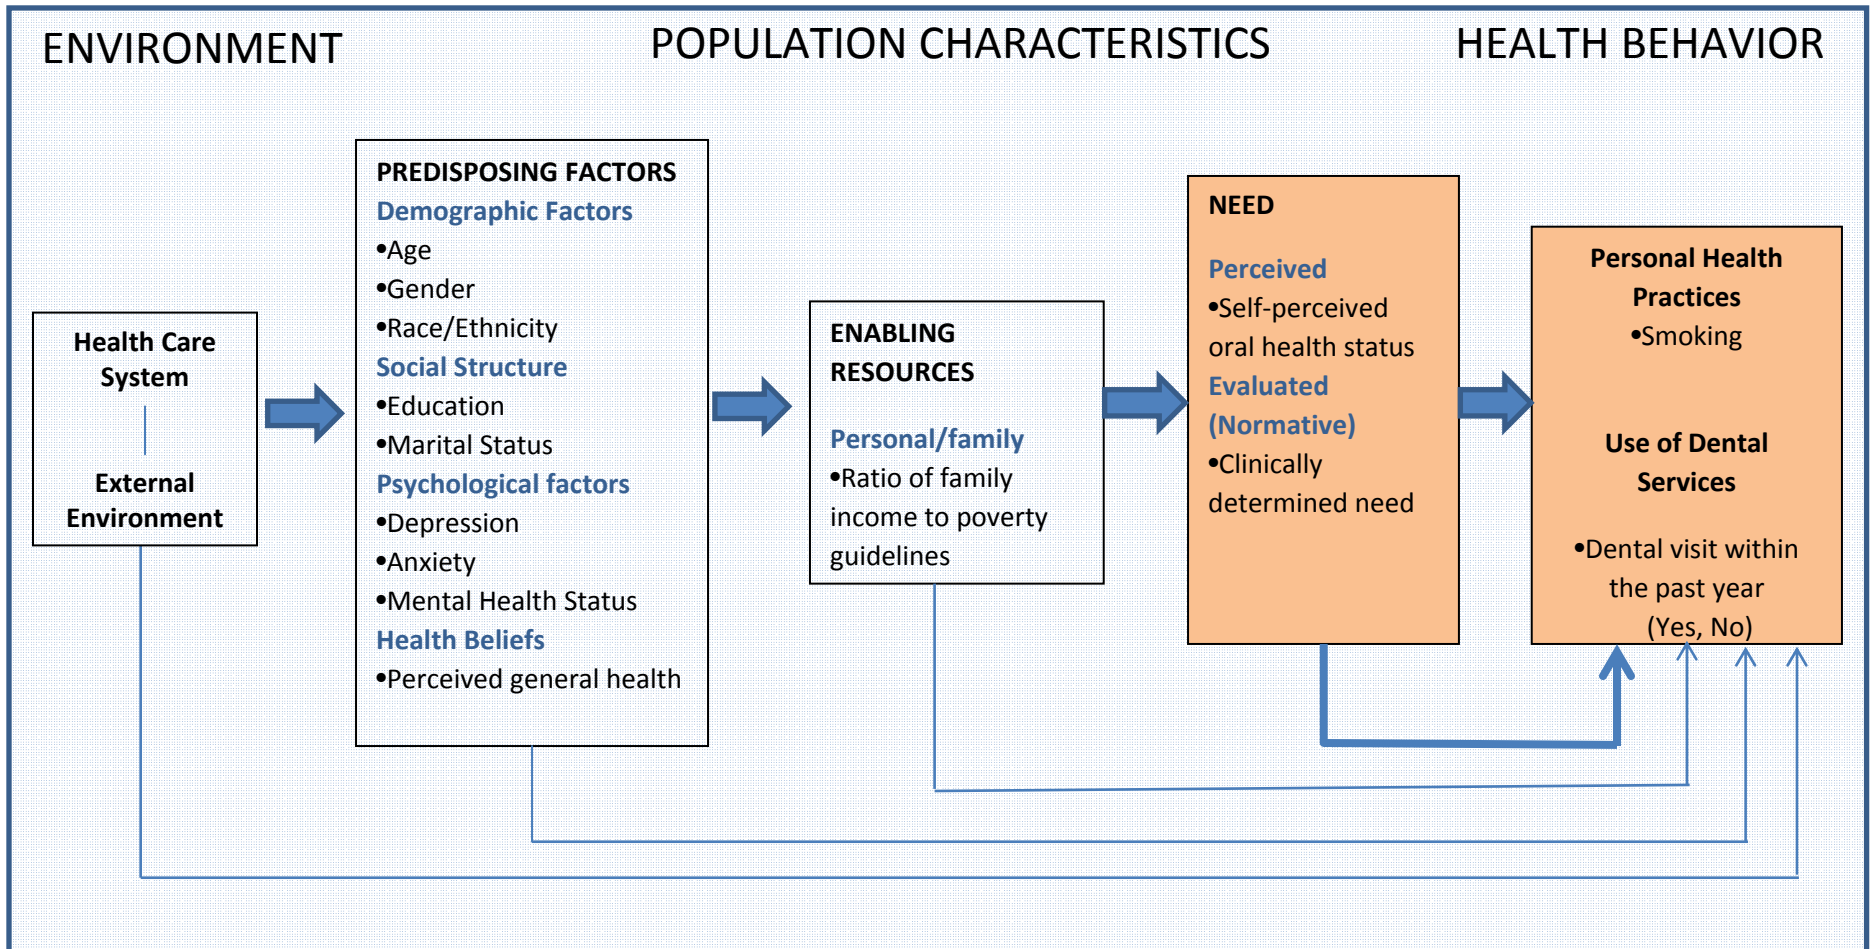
ENVIRONMENT

POPULATION CHARACTERISTICS

HEALTH BEHAVIOR

Health Care System

External Environment

PREDISPOSING FACTORS
Demographic Factors
•Age
•Gender
•Race/Ethnicity
Social Structure
•Education
•Marital Status
Psychological factors
•Depression
•Anxiety
•Mental Health Status
Health Beliefs
•Perceived general health

ENABLING RESOURCES

Personal/family
•Ratio of family income to poverty guidelines

NEED

Perceived
•Self-perceived oral health status
Evaluated (Normative)
•Clinically determined need

Personal Health Practices
•Smoking

Use of Dental Services

•Dental visit within the past year (Yes, No)